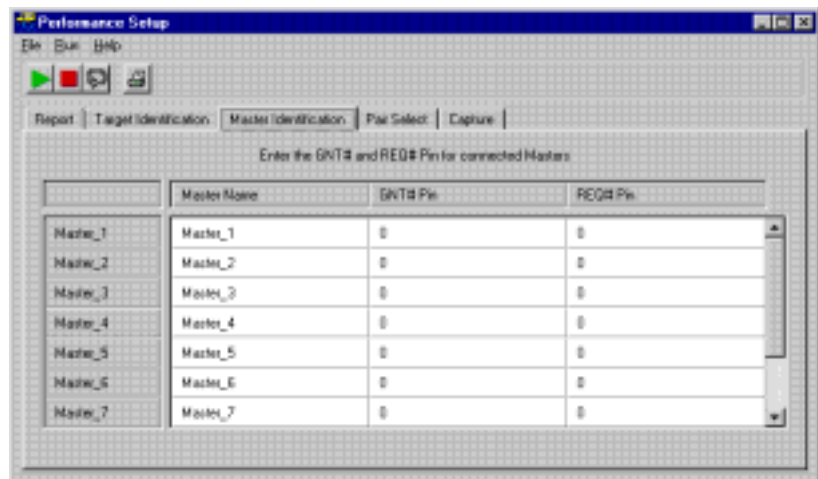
Performance Setup

File Run Help

Report | Target Identification | Master Identification | Pair Select | Capture

Enter the GNT# and REQ# Pin for connected Masters

| | Master Name | GNT# Pin | REQ# Pin |
|---|---|---|---|
| Master_1 | Master_1 | 0 | 0 |
| Master_2 | Master_2 | 0 | 0 |
| Master_3 | Master_3 | 0 | 0 |
| Master_4 | Master_4 | 0 | 0 |
| Master_5 | Master_5 | 0 | 0 |
| Master_6 | Master_6 | 0 | 0 |
| Master_7 | Master_7 | 0 | 0 |